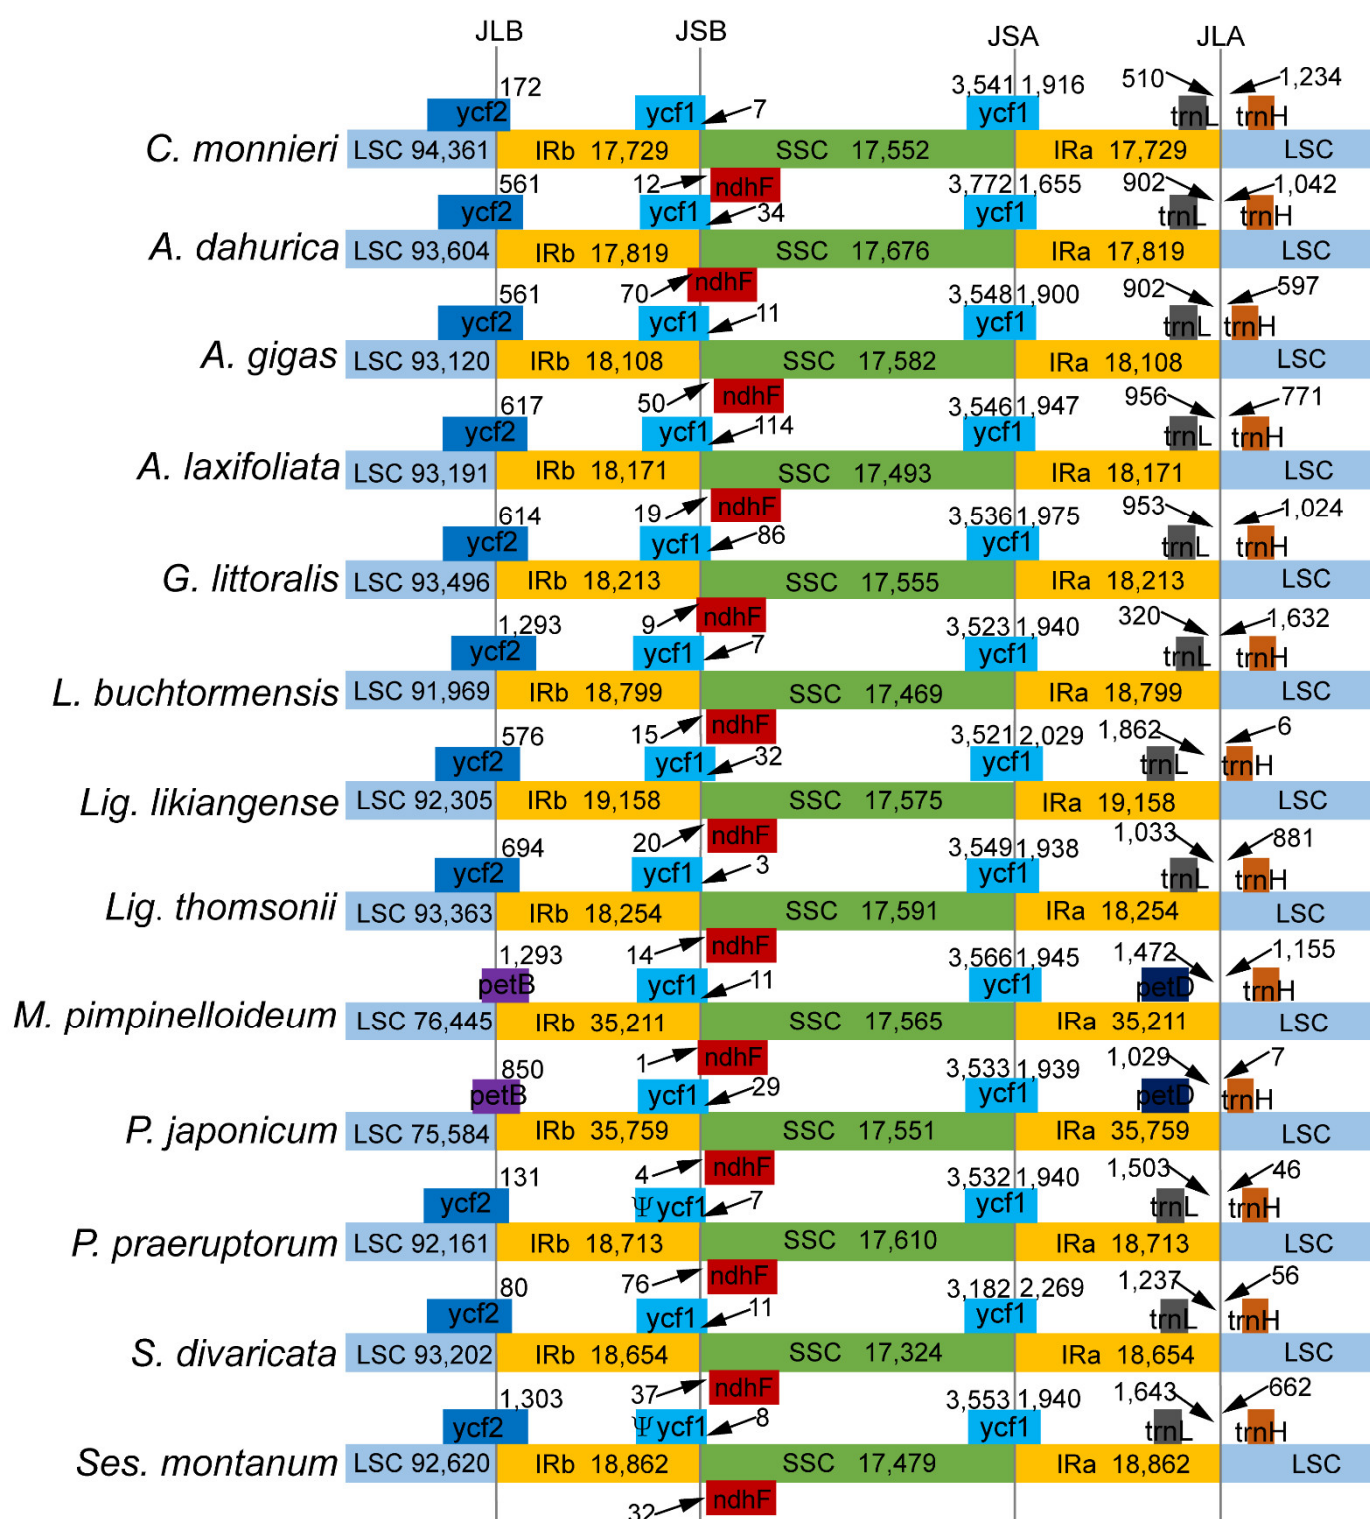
JLB JSB JSA JLA

172 ycf2 ycf1 7 3,541 1,916 ycf1 510 trnL 1,234 trnH
C. monnieri LSC 94,361 IRb 17,729 SSC 17,552 IRa 17,729 LSC

561 12 ndhF ycf2 ycf1 34 3,772 1,655 ycf1 902 trnL 1,042 trnH
A. dahurica LSC 93,604 IRb 17,819 SSC 17,676 IRa 17,819 LSC

70 ndhF 561 ycf2 ycf1 11 3,548 1,900 ycf1 902 trnL 597 trnH
A. gigas LSC 93,120 IRb 18,108 SSC 17,582 IRa 18,108 LSC

617 50 ndhF ycf2 ycf1 114 3,546 1,947 ycf1 956 trnL 771 trnH
A. laxifoliata LSC 93,191 IRb 18,171 SSC 17,493 IRa 18,171 LSC

614 19 ndhF ycf2 ycf1 86 3,536 1,975 ycf1 953 trnL 1,024 trnH
G. littoralis LSC 93,496 IRb 18,213 SSC 17,555 IRa 18,213 LSC

1,293 9 ndhF ycf2 ycf1 7 3,523 1,940 ycf1 320 trnL 1,632 trnH
L. buchtormensis LSC 91,969 IRb 18,799 SSC 17,469 IRa 18,799 LSC

576 15 ndhF ycf2 ycf1 32 3,521 2,029 ycf1 1,862 trnL 6 trnH
Lig. likiangense LSC 92,305 IRb 19,158 SSC 17,575 IRa 19,158 LSC

694 20 ndhF ycf2 ycf1 3 3,549 1,938 ycf1 1,033 trnL 881 trnH
Lig. thomsonii LSC 93,363 IRb 18,254 SSC 17,591 IRa 18,254 LSC

1,293 14 ndhF petB ycf1 11 3,566 1,945 ycf1 1,472 petD 1,155 trnH
M. pimpinelloideum LSC 76,445 IRb 35,211 SSC 17,565 IRa 35,211 LSC

850 1 ndhF petB ycf1 29 3,533 1,939 ycf1 1,029 petD 7 trnH
P. japonicum LSC 75,584 IRb 35,759 SSC 17,551 IRa 35,759 LSC

131 4 ndhF ycf2 Ψycf1 7 3,532 1,940 ycf1 1,503 trnL 46 trnH
P. praeruptorum LSC 92,161 IRb 18,713 SSC 17,610 IRa 18,713 LSC

80 76 ndhF ycf2 ycf1 11 3,182 2,269 ycf1 1,237 trnL 56 trnH
S. divaricata LSC 93,202 IRb 18,654 SSC 17,324 IRa 18,654 LSC

1,303 37 ndhF ycf2 Ψycf1 8 3,553 1,940 ycf1 1,643 trnL 662 trnH
Ses. montanum LSC 92,620 IRb 18,862 SSC 17,479 IRa 18,862 LSC

32 ndhF